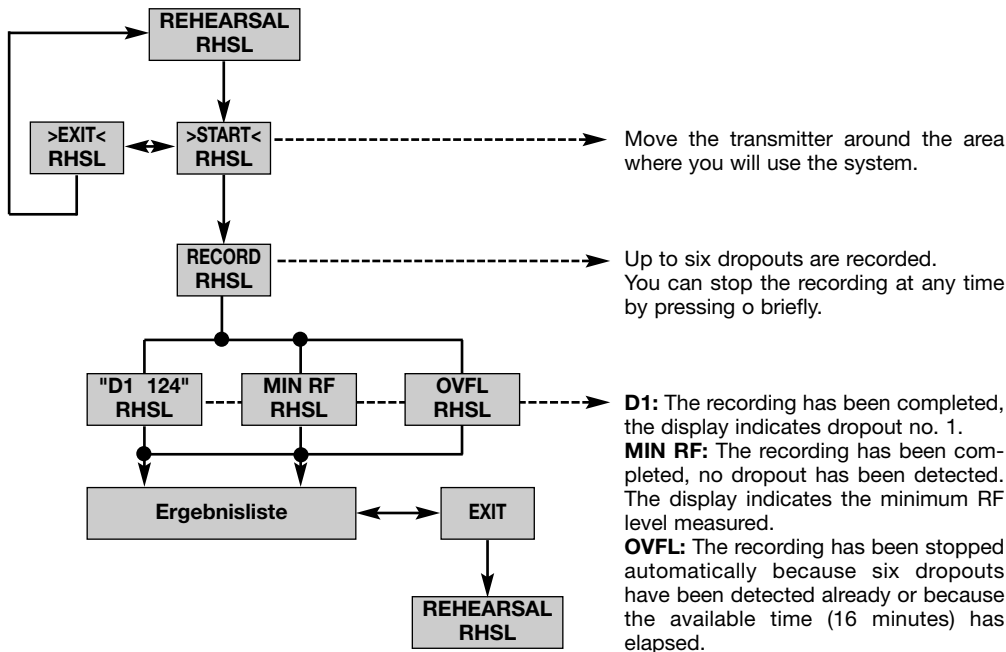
REHEARSAL
RHSL

>EXIT<
RHSL

>START<
RHSL

Move the transmitter around the area where you will use the system.

RECORD
RHSL

Up to six dropouts are recorded.
You can stop the recording at any time by pressing o briefly.

"D1 124"
RHSL

MIN RF
RHSL

OVFL
RHSL

D1: The recording has been completed, the display indicates dropout no. 1.
MIN RF: The recording has been completed, no dropout has been detected. The display indicates the minimum RF level measured.
OVFL: The recording has been stopped automatically because six dropouts have been detected already or because the available time (16 minutes) has elapsed.

Ergebnisliste

EXIT

REHEARSAL
RHSL